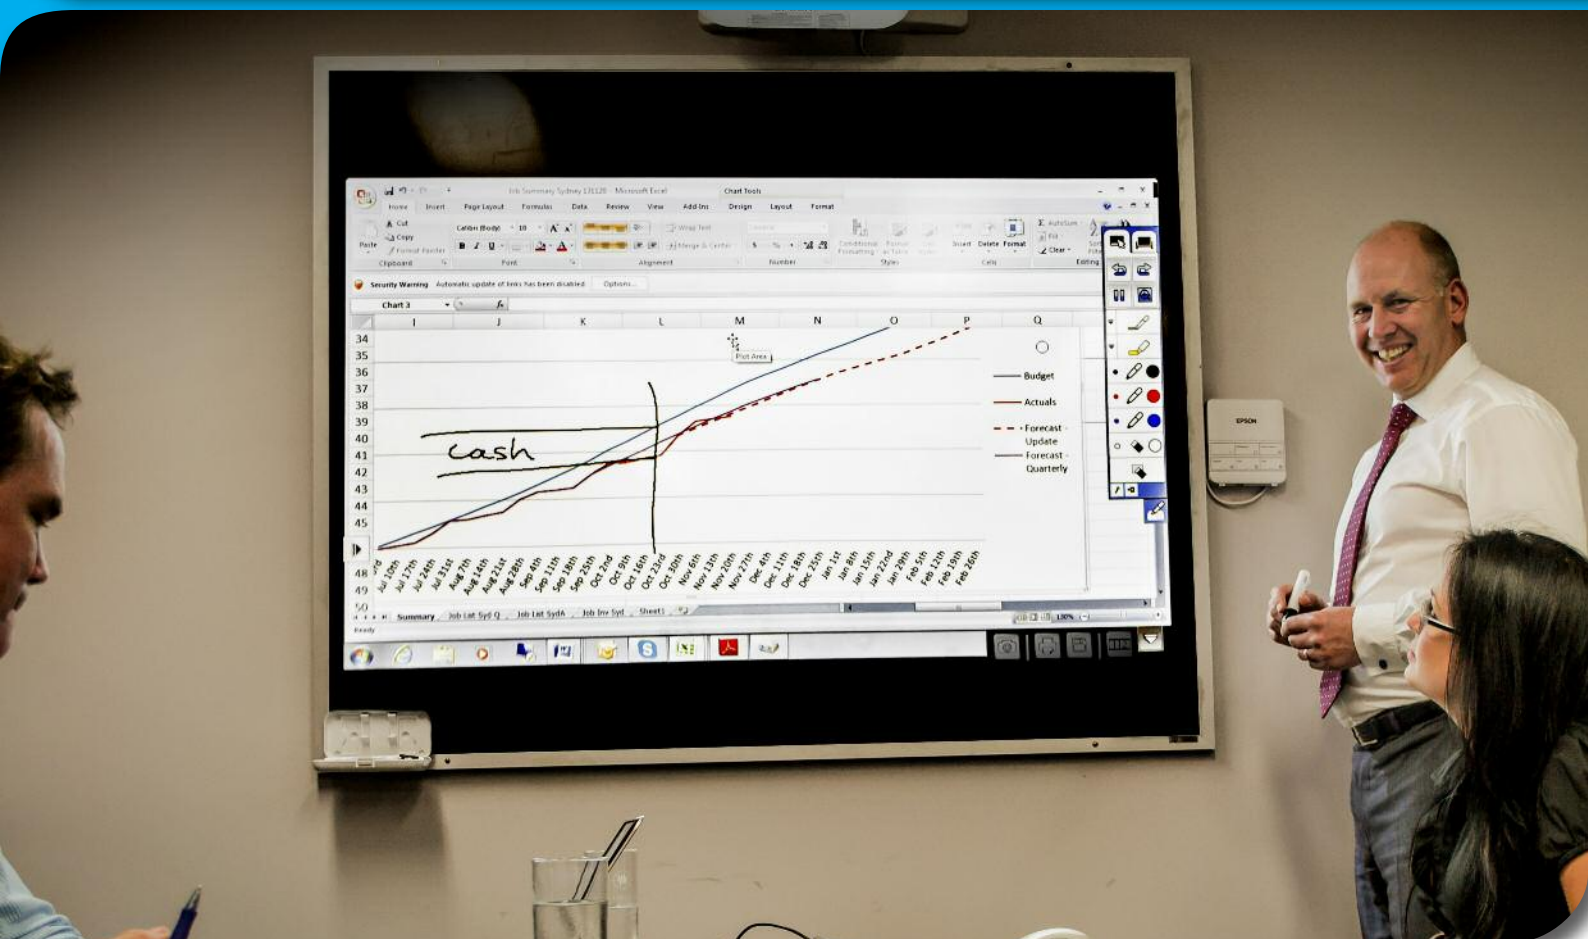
Job Summary Sydney 131120 - Microsoft Excel

Chart Tools

Home Insert Page Layout Formulas Data Review View Add-Ins Design Layout Format

Cut
Copy
Paste
Format Painter
Clipboard

Calibri (Body) 10
Font

Wrap Text
Merge & Center
Alignment

Number

Conditional Formatting
Format as Table
Styles

Insert Delete Format
Cells

AutoSum
Fill
Clear
Editing

Security Warning Automatic update of links has been disabled Options...

Chart 3

I J K L M N O P Q

34
35
36
37
38
39
40
41
42
43
44
45
48
49
50

Plot Area

Budget
Actuals
Forecast - Update
Forecast - Quarterly

cash

Jul 10th Jul 17th Jul 24th Jul 31st Aug 7th Aug 14th Aug 21st Aug 28th Sep 4th Sep 11th Sep 18th Sep 25th Oct 2nd Oct 9th Oct 16th Oct 23rd Oct 30th Nov 6th Nov 13th Nov 20th Nov 27th Dec 4th Dec 11th Dec 18th Dec 25th Jan 1st Jan 8th Jan 15th Jan 22nd Jan 29th Feb 5th Feb 12th Feb 19th Feb 26th

Summary Job List Syd Q Job List SydA Job Inv Syd Sheet1

Ready

100%

EPSON